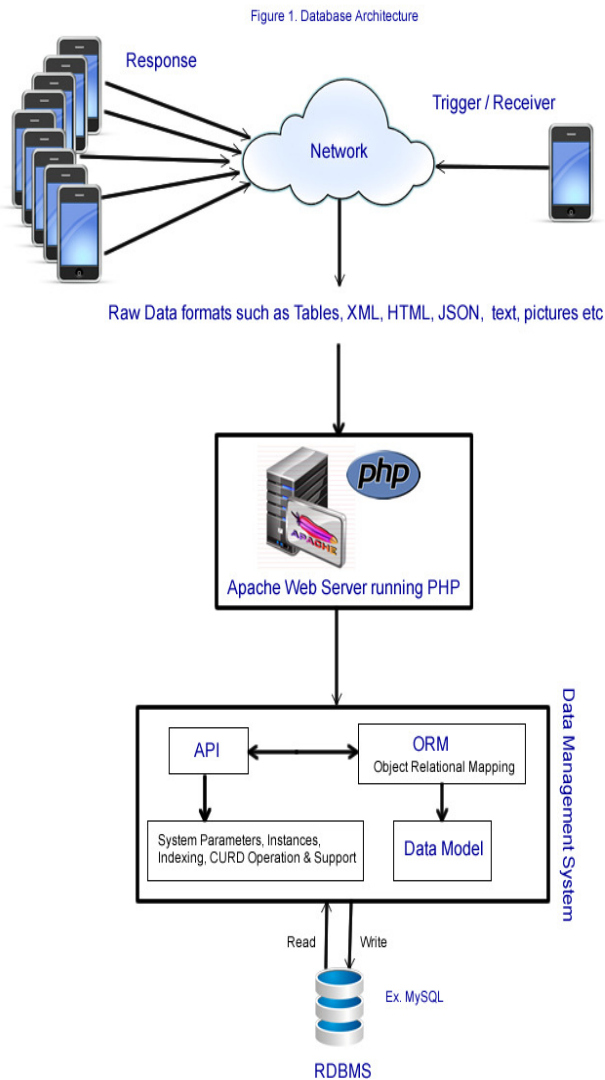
Figure 1. Database Architecture

Response

Trigger / Receiver

Network

Raw Data formats such as Tables, XML, HTML, JSON, text, pictures etc

php

APACHE

Apache Web Server running PHP

Data Management System

API

ORM

Object Relational Mapping

System Parameters, Instances, Indexing, CURD Operation & Support

Data Model

Read

Write

Ex. MySQL

RDBMS